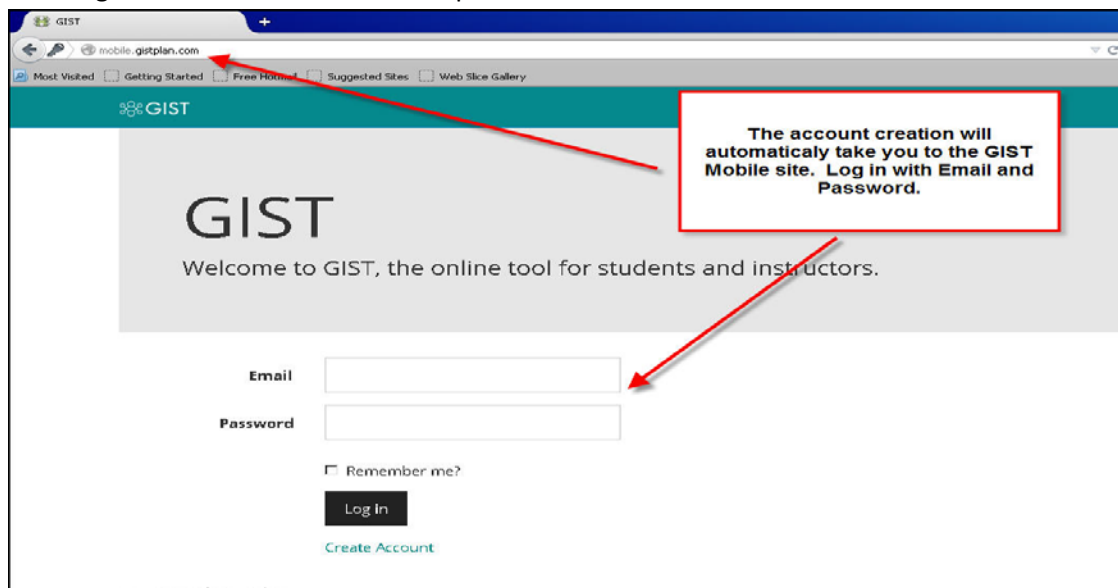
GIST

mobile.gistplan.com

Most Visited Getting Started Free Hotmail Suggested Sites Web Slice Gallery

GIST

The account creation will automaticaly take you to the GIST Mobile site. Log in with Email and Password.

GIST

Welcome to GIST, the online tool for students and instructors.

Email

Password

Remember me?

Log in

Create Account